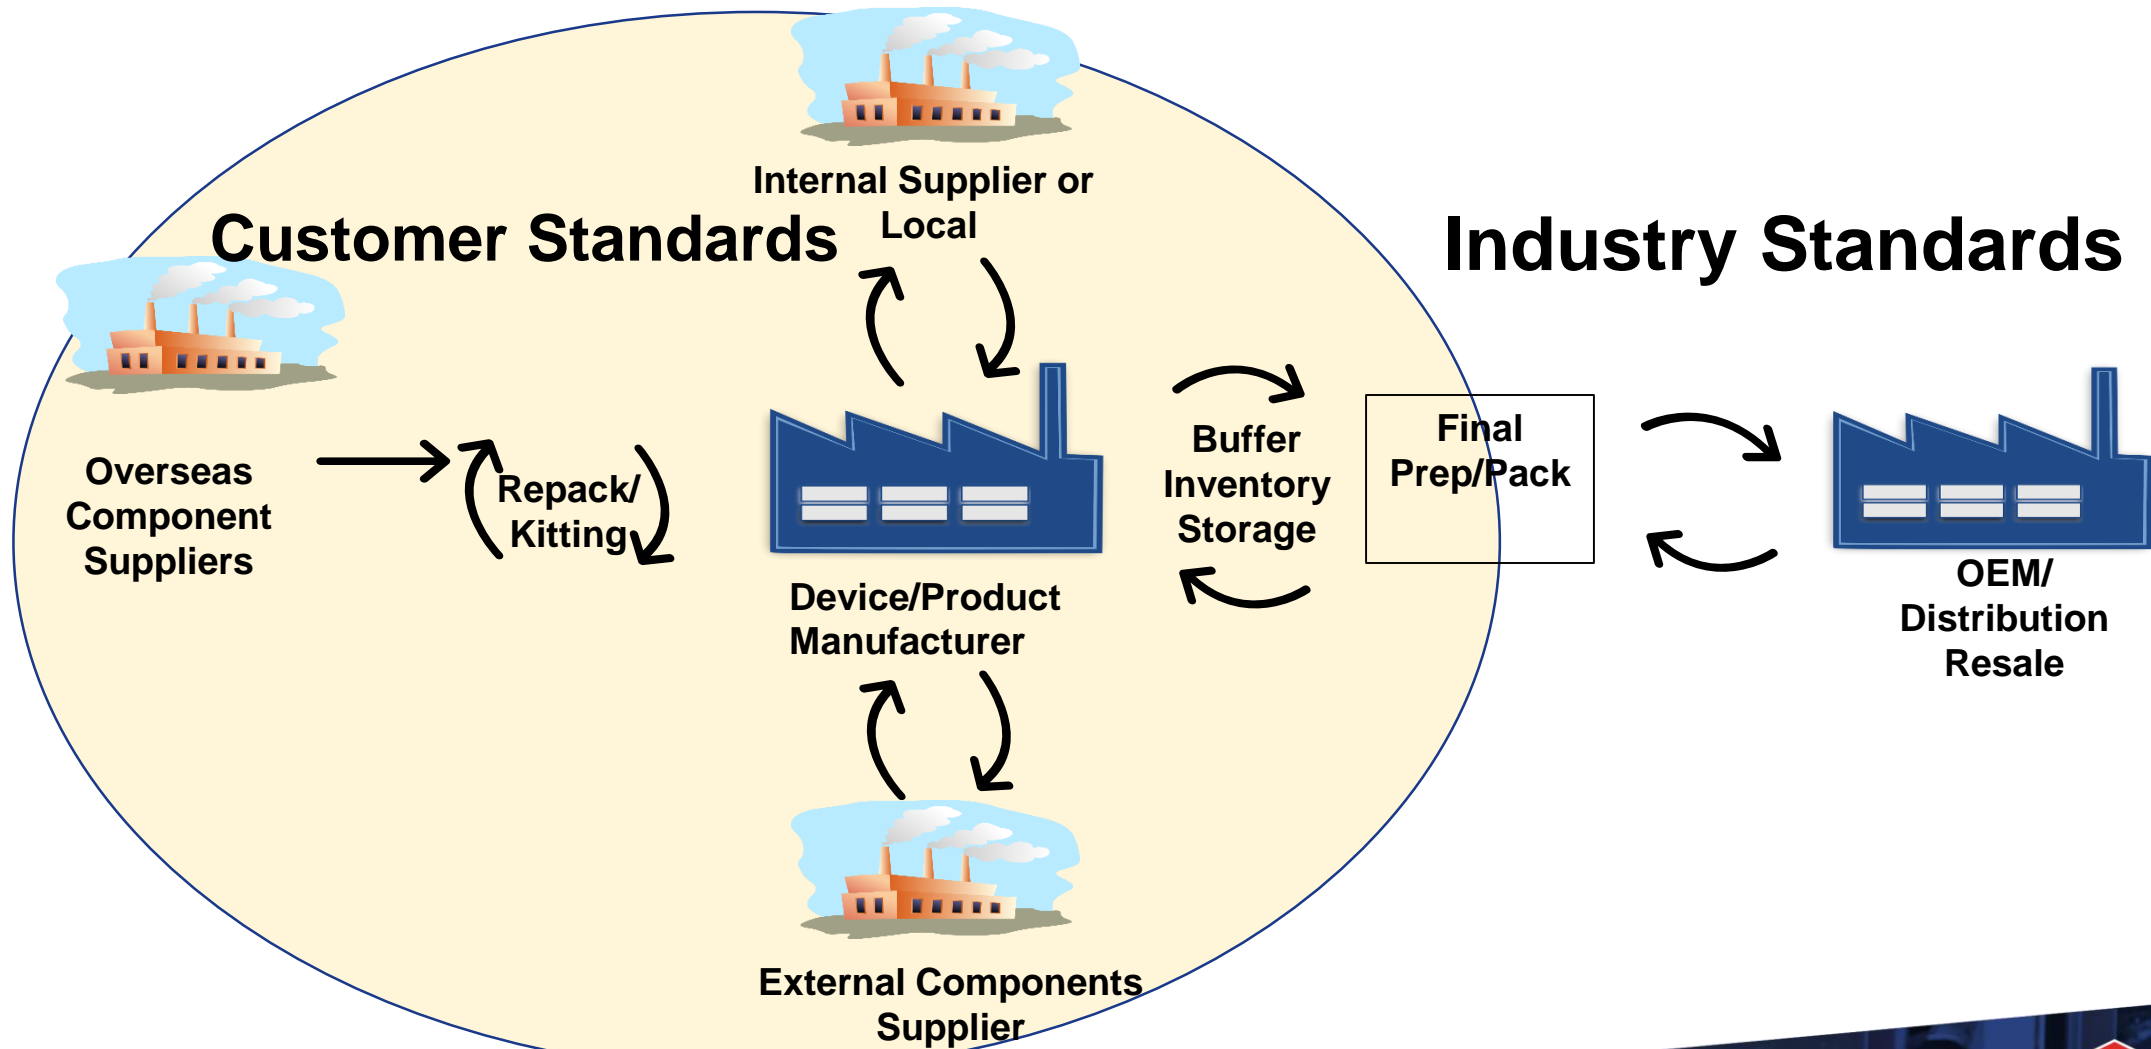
Internal Supplier or Local

Customer Standards

Industry Standards

Overseas Component Suppliers

Repack/ Kitting

Buffer Inventory Storage

Final Prep/Pack

Device/Product Manufacturer

OEM/ Distribution Resale

External Components Supplier